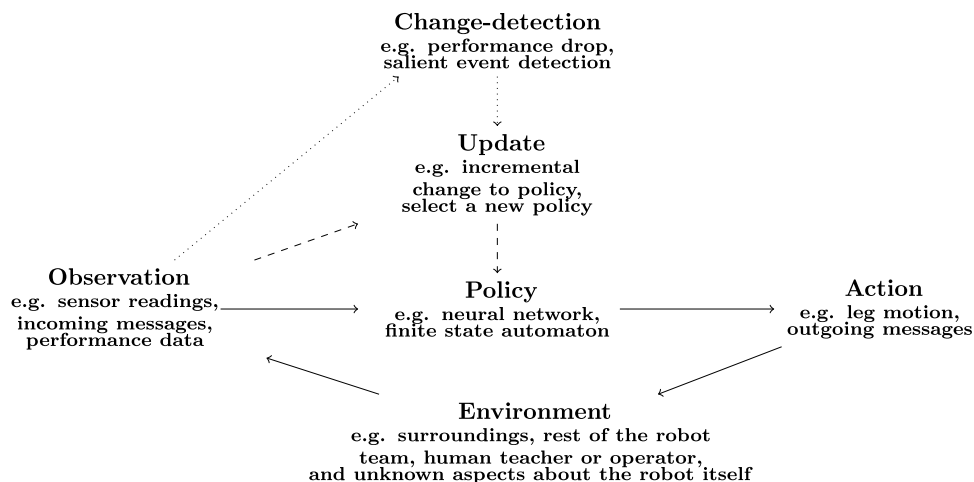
Change-detection
e.g. performance drop, salient event detection

Update
e.g. incremental change to policy, select a new policy

Observation
e.g. sensor readings, incoming messages, performance data

Policy
e.g. neural network, finite state automaton

Action
e.g. leg motion, outgoing messages

Environment
e.g. surroundings, rest of the robot team, human teacher or operator, and unknown aspects about the robot itself